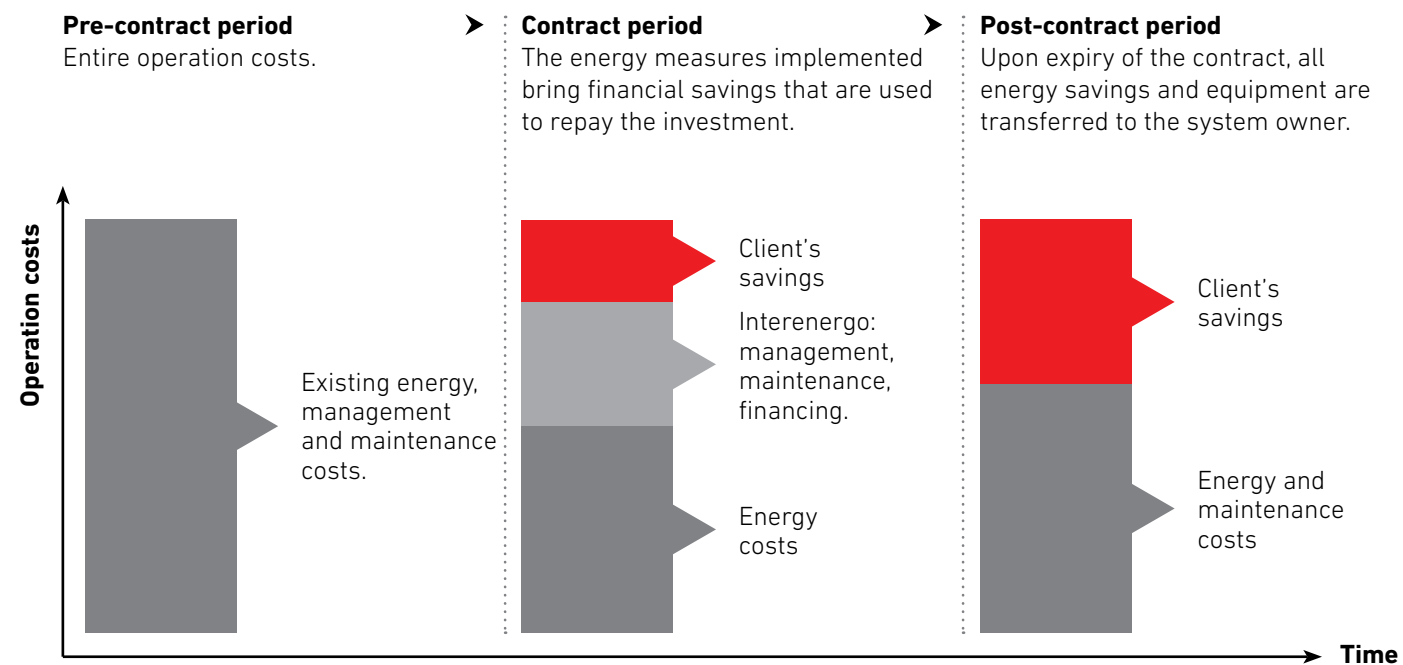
Pre-contract period
Entire operation costs.

Contract period
The energy measures implemented bring financial savings that are used to repay the investment.

Post-contract period
Upon expiry of the contract, all energy savings and equipment are transferred to the system owner.

Operation costs

Existing energy, management and maintenance costs.

Client's savings

Interenergo: management, maintenance, financing.

Energy costs

Client's savings

Energy and maintenance costs

Time